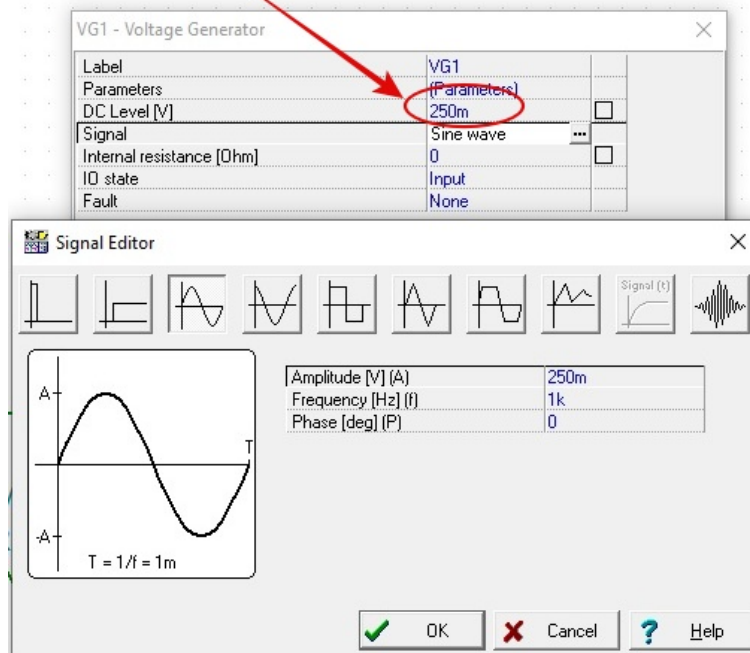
VG1 - Voltage Generator

| | | |
|---|---|---|
| Label | VG1 | |
| Parameters | (Parameters) | |
| DC Level [V] | 250m | ☐ |
| Signal | Sine wave ... | |
| Internal resistance [Ohm] | 0 | ☐ |
| IO state | Input | |
| Fault | None | |

Signal Editor

Signal (t)

A

T

-A

T = 1/f = 1m

| | |
|---|---|
| Amplitude [V] (A) | 250m |
| Frequency [Hz] (f) | 1k |
| Phase [deg] (P) | 0 |

OK Cancel Help